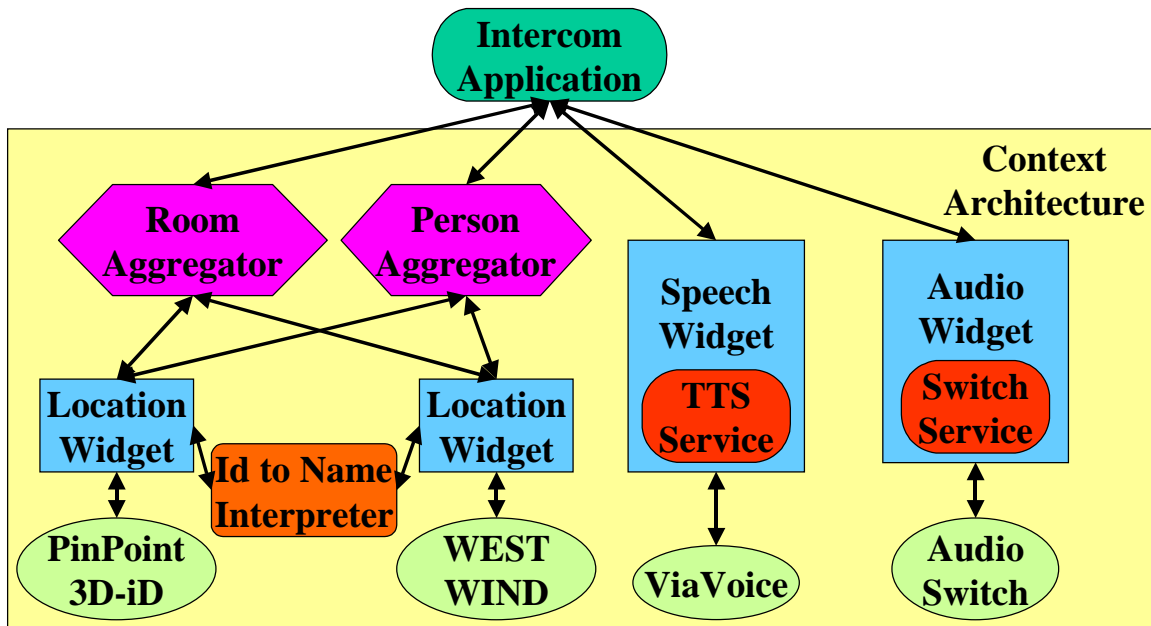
Intercom Application

Context Architecture

Room Aggregator

Person Aggregator

Speech Widget

TTS Service

Audio Widget

Switch Service

Location Widget

Location Widget

Id to Name Interpreter

PinPoint 3D-iD

WEST WIND

ViaVoice

Audio Switch